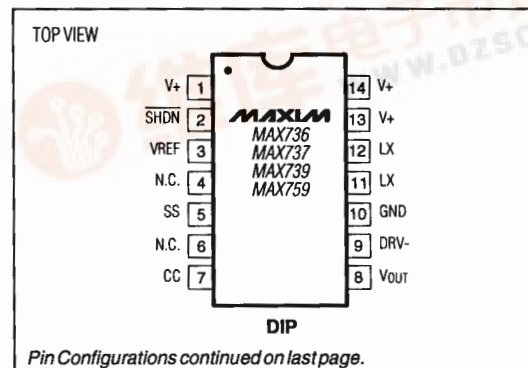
TOP VIEW

V+ 1
$\overline{SHDN}$ 2
VREF 3
N.C. 4
SS 5
N.C. 6
CC 7

MAXIM
MAX736
MAX737
MAX739
MAX759

14 V+
13 V+
12 LX
11 LX
10 GND
9 DRV-
8 $V_{OUT}$

DIP

www.dzsc

Pin Configurations continued on last page.